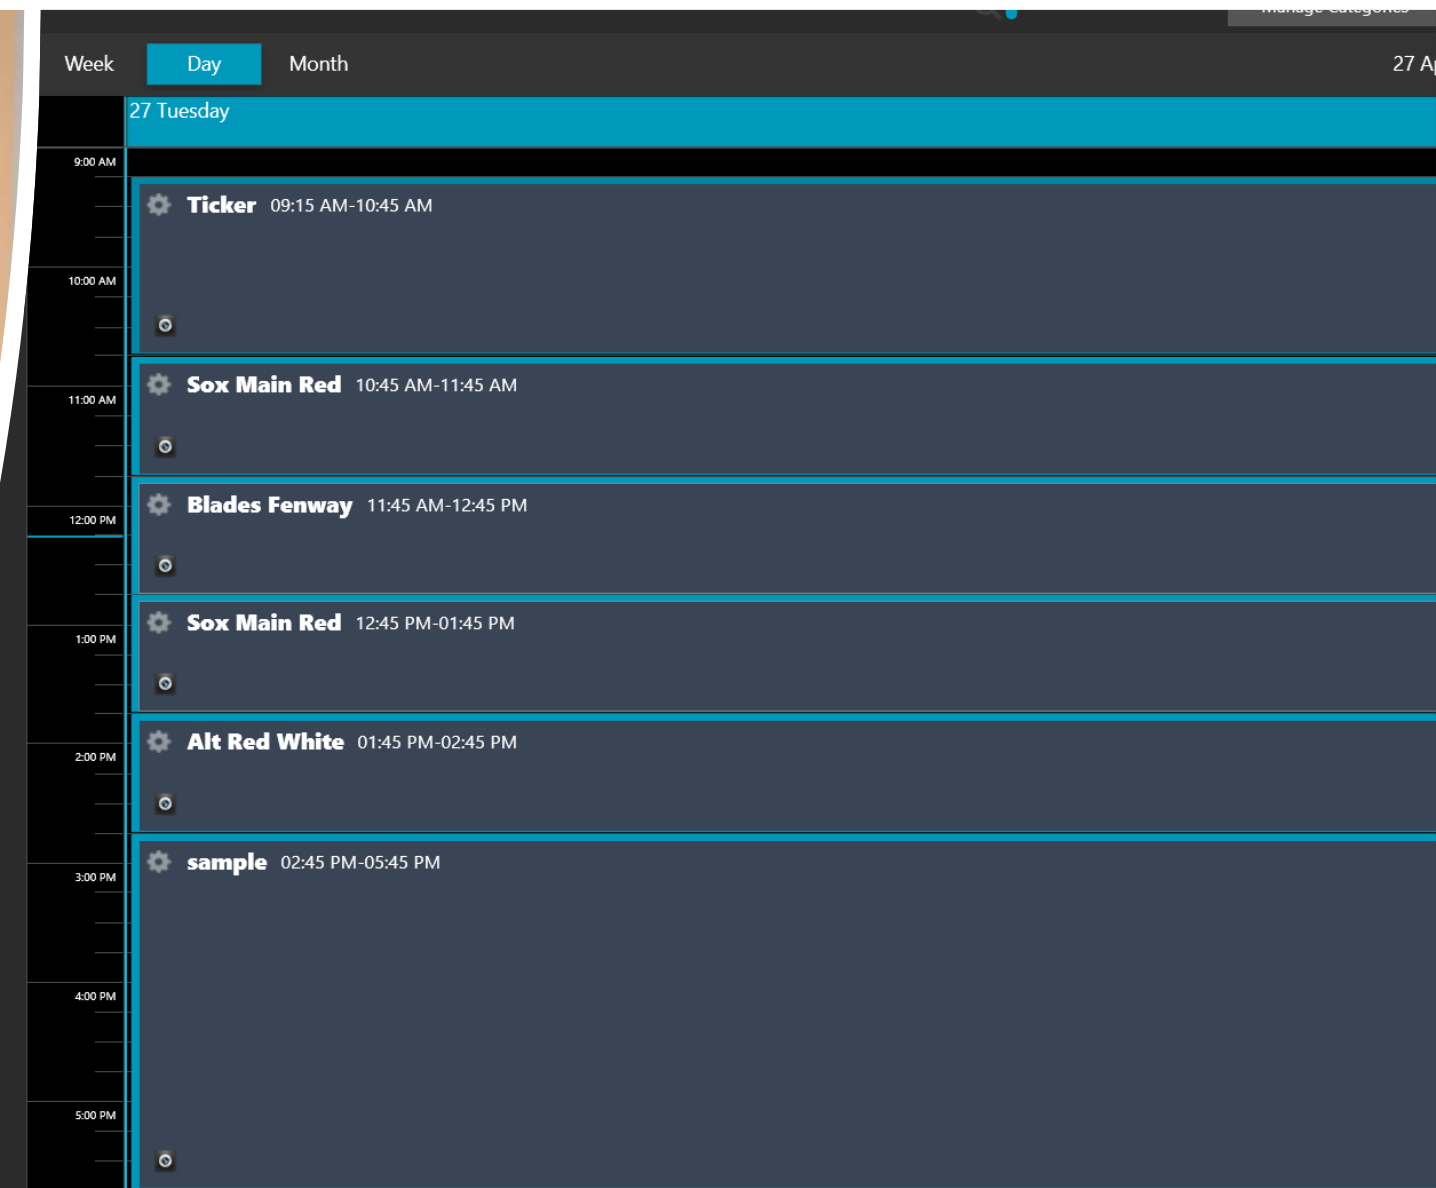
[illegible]

Week
Day
Month
27 A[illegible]

27 Tuesday

9:00 AM
10:00 AM
11:00 AM
12:00 PM
1:00 PM
2:00 PM
3:00 PM
4:00 PM
5:00 PM

Ticker 09:15 AM-10:45 AM

Sox Main Red 10:45 AM-11:45 AM

Blades Fenway 11:45 AM-12:45 PM

Sox Main Red 12:45 PM-01:45 PM

Alt Red White 01:45 PM-02:45 PM

sample 02:45 PM-05:45 PM